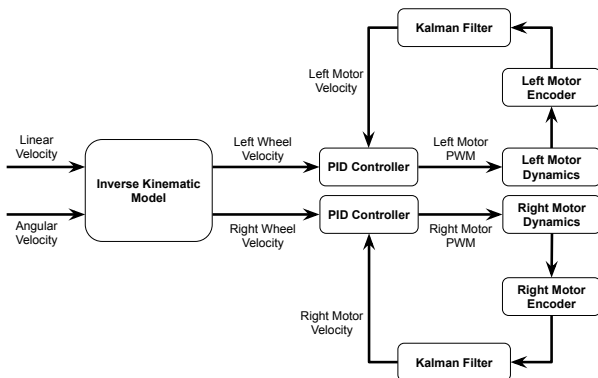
Kalman Filter

Left Motor Velocity

Left Motor Encoder

Linear Velocity

Left Wheel Velocity

Left Motor PWM

Inverse Kinematic Model

PID Controller

Left Motor Dynamics

Angular Velocity

PID Controller

Right Motor Dynamics

Right Wheel Velocity

Right Motor PWM

Right Motor Encoder

Right Motor Velocity

Kalman Filter